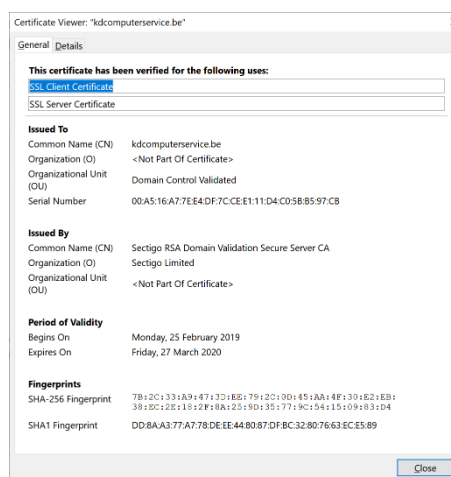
Certificate Viewer: "kdcomputerservice.be"

General Details

This certificate has been verified for the following uses:

SSL Client Certificate

SSL Server Certificate

Issued To

| | |
|---|---|
| Common Name (CN) | kdcomputerservice.be |
| Organization (O) | <Not Part Of Certificate> |
| Organizational Unit (OU) | Domain Control Validated |
| Serial Number | 00:A5:16:A7:7E:E4:DF:7C:CE:E1:11:D4:C0:5B:B5:97:CB |

Issued By

| | |
|---|---|
| Common Name (CN) | Sectigo RSA Domain Validation Secure Server CA |
| Organization (O) | Sectigo Limited |
| Organizational Unit (OU) | <Not Part Of Certificate> |

Period of Validity

| | |
|---|---|
| Begins On | Monday, 25 February 2019 |
| Expires On | Friday, 27 March 2020 |

Fingerprints

| | |
|---|---|
| SHA-256 Fingerprint | 7B:2C:33:A9:47:32:EE:79:2C:0D:45:AA:4F:30:E2:EB:38:EC:2E:18:2F:8A:25:9D:35:77:9C:54:15:09:83:D4 |
| SHA1 Fingerprint | DD:8A:A3:77:A7:78:DE:EE:44:80:87:DF:BC:32:80:76:63:EC:E5:89 |

Close